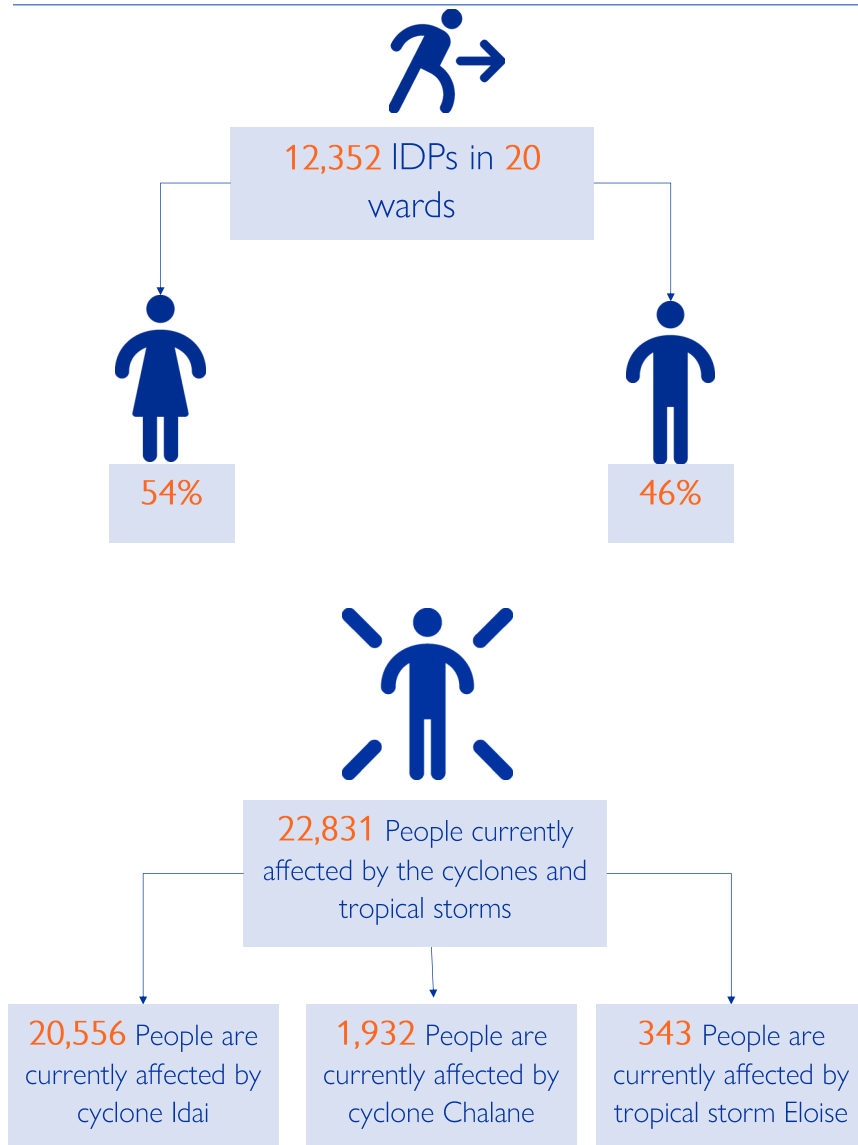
12,352 IDPs in 20 wards

54%

46%

22,831 People currently affected by the cyclones and tropical storms

20,556 People are currently affected by cyclone Idai

1,932 People are currently affected by cyclone Chalane

343 People are currently affected by tropical storm Eloise